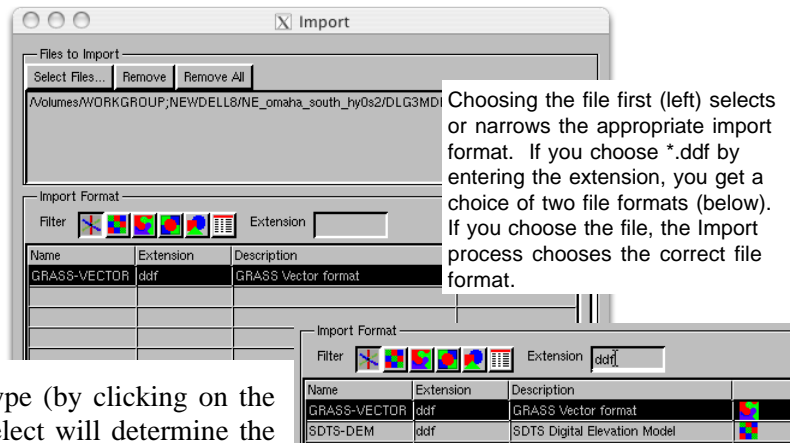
Import

Files to Import

Select Files... Remove Remove All

/Volumes/WORKGROUP;NEWDELL8/NE_omaha_south_hy0s2/DLG3MD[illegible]

Choosing the file first (left) selects or narrows the appropriate import format. If you choose *.ddf by entering the extension, you get a choice of two file formats (below). If you choose the file, the Import process chooses the correct file format.

Import Format

Filter Extension

| Name | Extension | Description |
|---|---|---|
| GRASS-VECTOR | ddf | GRASS Vector format |

Import Format

Filter Extension ddf

| Name | Extension | Description |
|---|---|---|
| GRASS-VECTOR | ddf | GRASS Vector format |
| SDTS-DEM | ddf | SDTS Digital Elevation Model |

ype (by clicking on the

lect will determine the